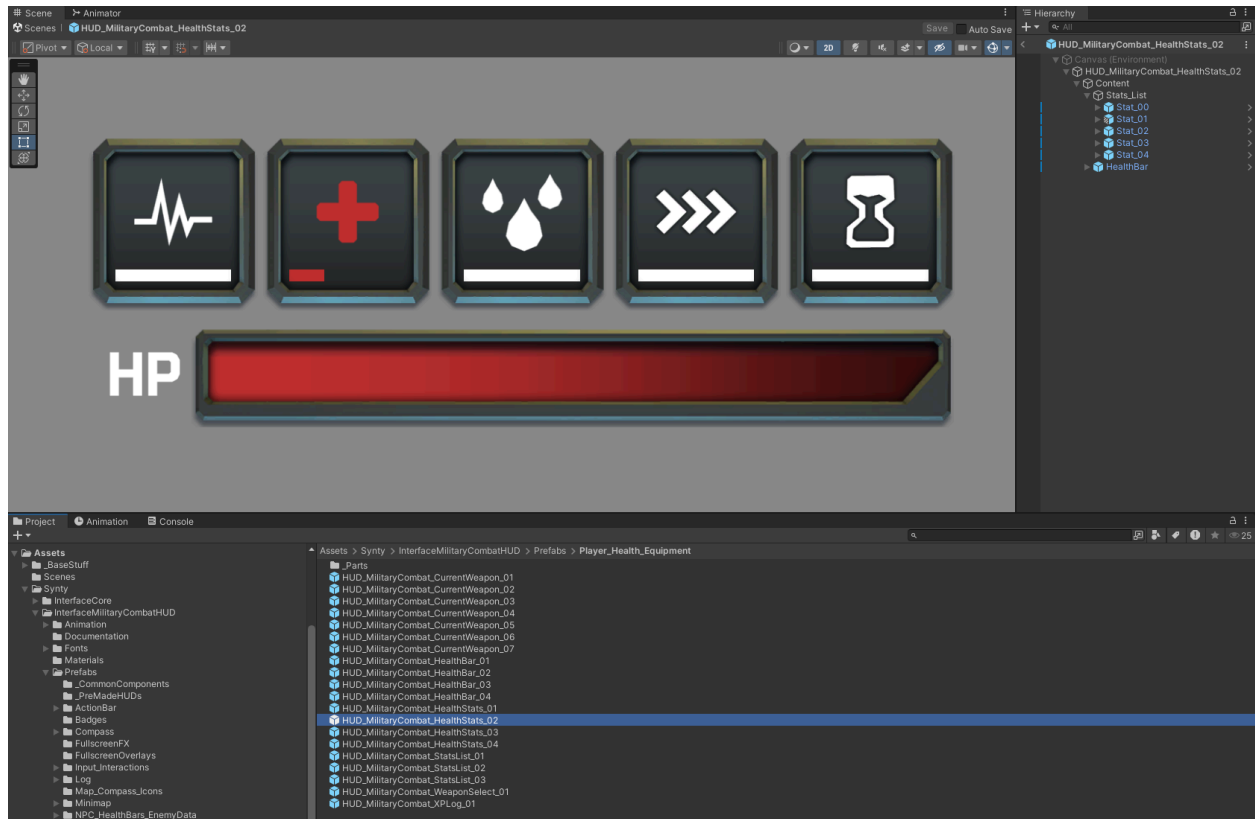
Scene Animator
Scenes | HUD_MilitaryCombat_HealthStats_02
Save Auto Save
Pivot Local
2D

HP

Hierarchy
All
HUD_MilitaryCombat_HealthStats_02
Canvas (Environment)
HUD_MilitaryCombat_HealthStats_02
Content
Stats_List
Stat_00
Stat_01
Stat_02
Stat_03
Stat_04
HealthBar

Project Animation Console
25
Assets
_BaseStuff
Scenes
Synty
InterfaceCore
InterfaceMilitaryCombatHUD
Animation
Documentation
Fonts
Materials
Prefabs
_CommonComponents
_PreMadeHUDs
ActionBar
Badges
Compass
FullscreenFX
FullscreenOverlays
Input_Interactions
Log
Map_Compass_Icons
Minimap
NPC_HealthBars_EnemyData

Assets > Synty > InterfaceMilitaryCombatHUD > Prefabs > Player_Health_Equipment
_Parts
HUD_MilitaryCombat_CurrentWeapon_01
HUD_MilitaryCombat_CurrentWeapon_02
HUD_MilitaryCombat_CurrentWeapon_03
HUD_MilitaryCombat_CurrentWeapon_04
HUD_MilitaryCombat_CurrentWeapon_05
HUD_MilitaryCombat_CurrentWeapon_06
HUD_MilitaryCombat_CurrentWeapon_07
HUD_MilitaryCombat_HealthBar_01
HUD_MilitaryCombat_HealthBar_02
HUD_MilitaryCombat_HealthBar_03
HUD_MilitaryCombat_HealthBar_04
HUD_MilitaryCombat_HealthStats_01
HUD_MilitaryCombat_HealthStats_02
HUD_MilitaryCombat_HealthStats_03
HUD_MilitaryCombat_HealthStats_04
HUD_MilitaryCombat_StatsList_01
HUD_MilitaryCombat_StatsList_02
HUD_MilitaryCombat_StatsList_03
HUD_MilitaryCombat_WeaponSelect_01
HUD_MilitaryCombat_XPLog_01